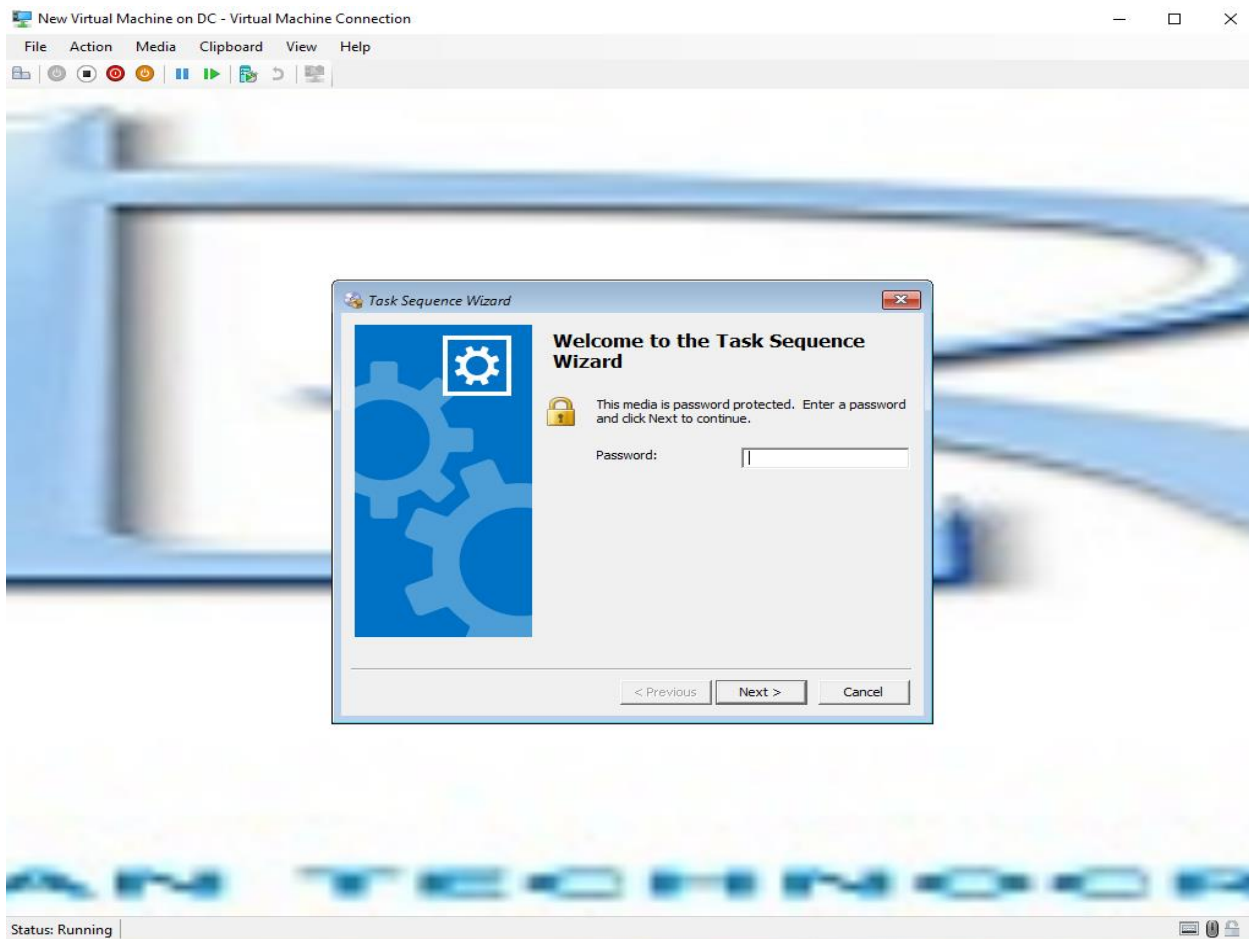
New Virtual Machine on DC - Virtual Machine Connection

File Action Media Clipboard View Help

Task Sequence Wizard

Welcome to the Task Sequence Wizard

This media is password protected. Enter a password and click Next to continue.

Password:

< Previous Next > Cancel

Status: Running